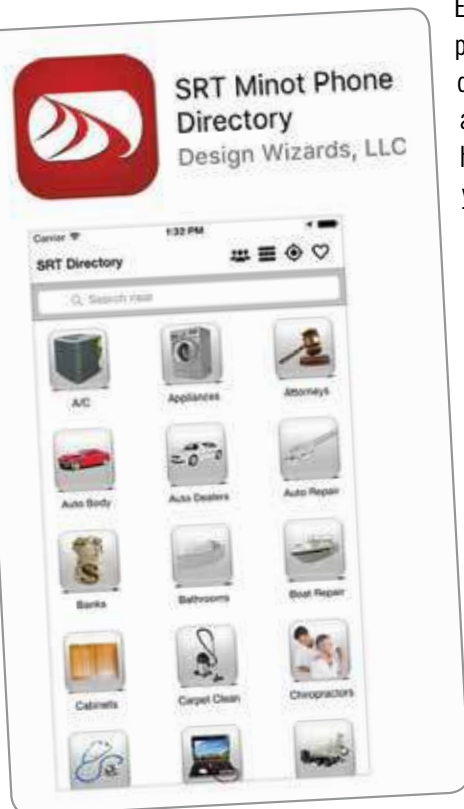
SRT Minot Phone Directory
Design Wizards, LLC

Carrier
1:32 PM
SRT Directory
Q Search near

A/C
Appliances
Attorneys
Auto Body
Auto Dealers
Auto Repair
Banks
Bathrooms
Boat Repair
Cabinets
Carpet Clean
Chiropractors

E
p
c
a
h
y